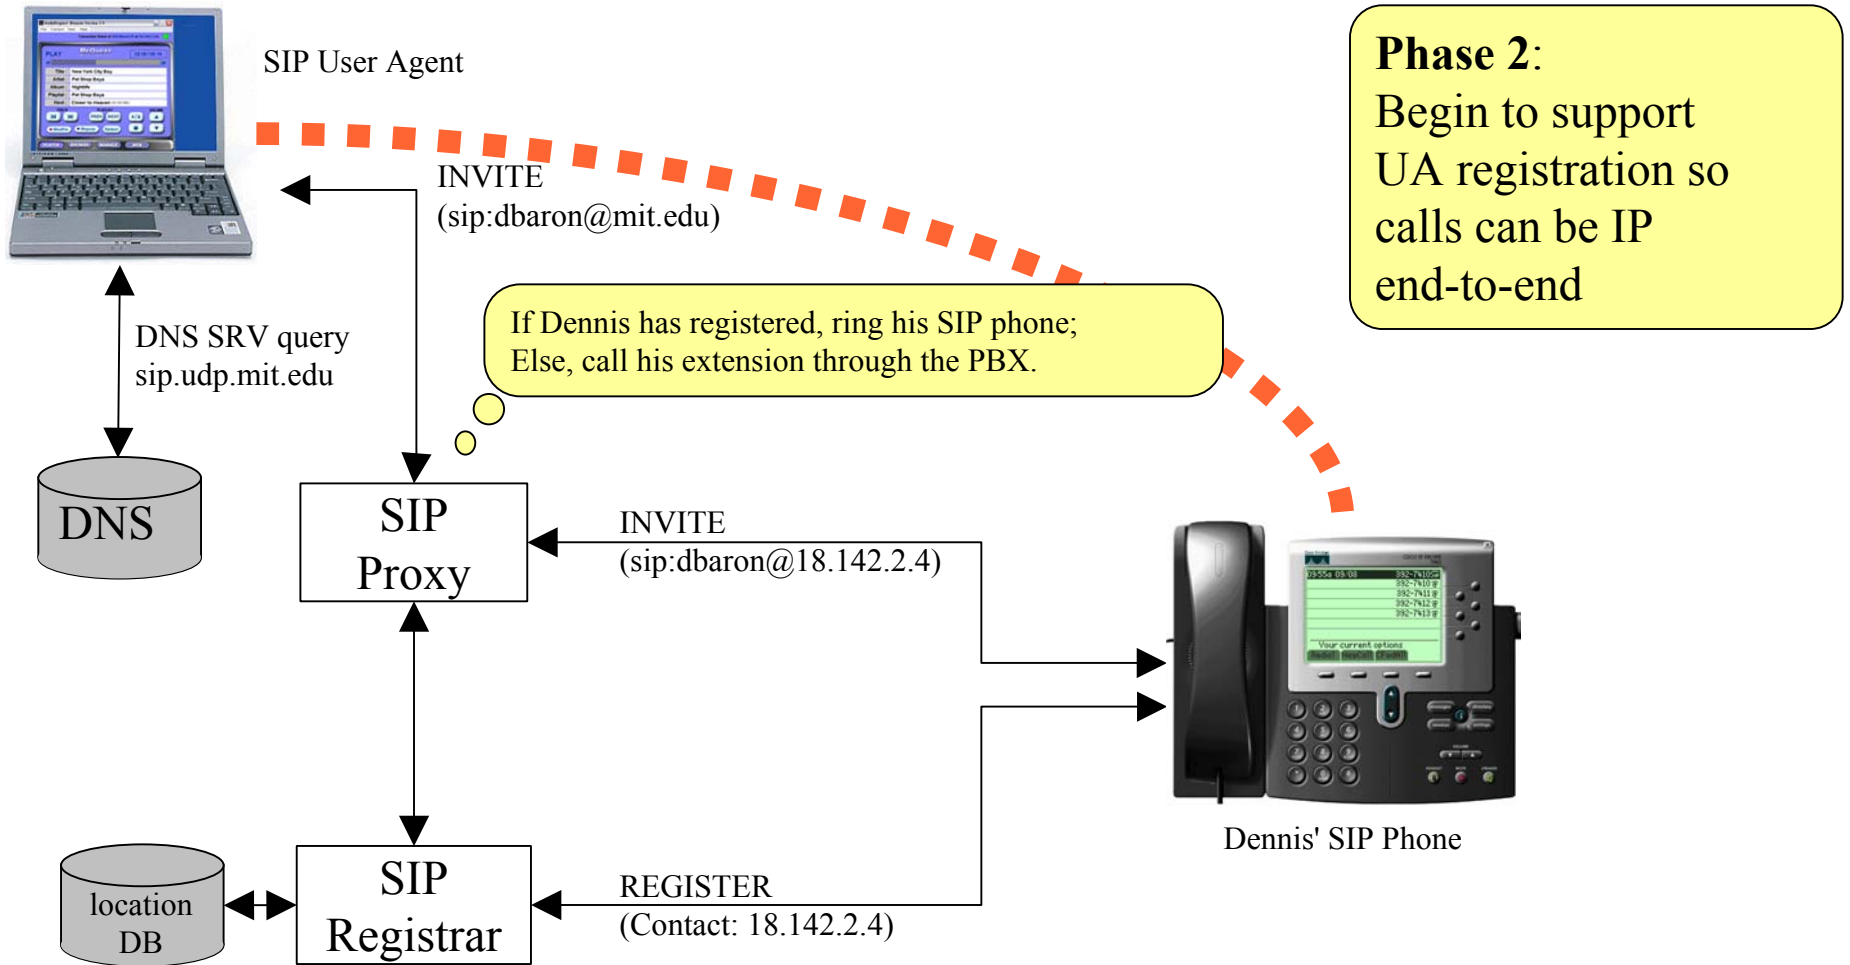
SIP User Agent

Phase 2:
Begin to support UA registration so calls can be IP end-to-end

INVITE
(sip:dbaron@mit.edu)

DNS SRV query
sip.udp.mit.edu

If Dennis has registered, ring his SIP phone;
Else, call his extension through the PBX.

DNS

SIP
Proxy

INVITE
(sip:dbaron@18.142.2.4)

Dennis' SIP Phone

location
DB

SIP
Registrar

REGISTER
(Contact: 18.142.2.4)